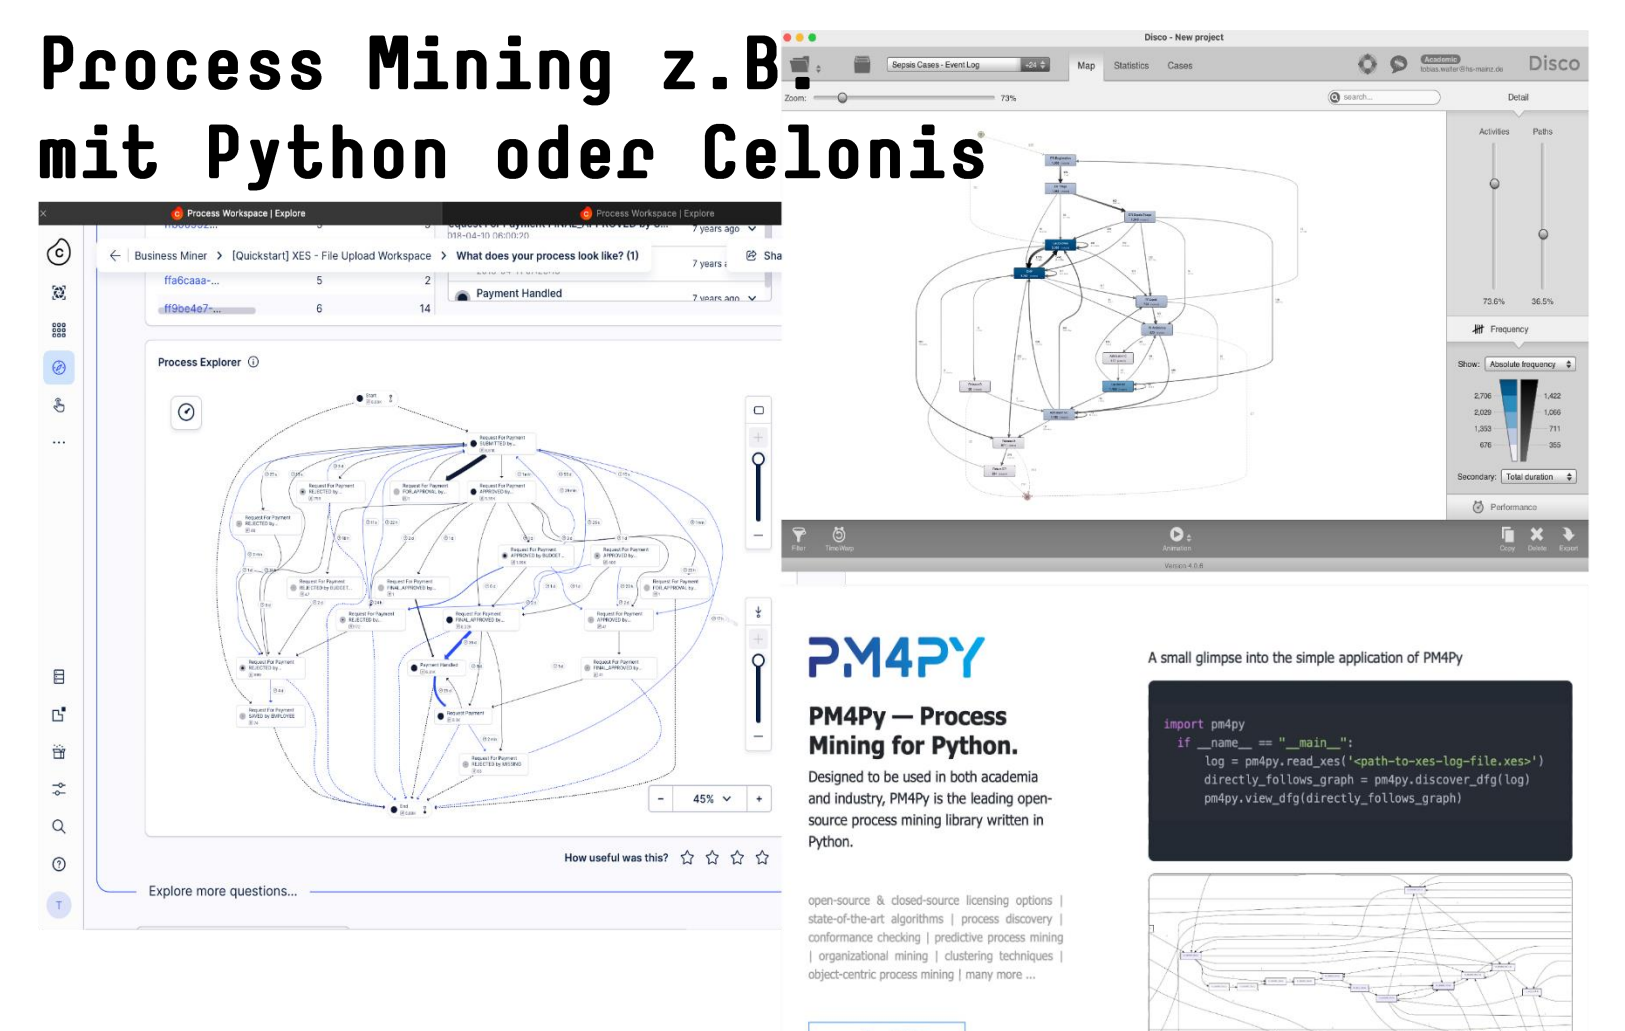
Process Mining z.B. mit Python oder Celonis

Process Workspace | Explore

Process Workspace | Explore

Business Miner > [Quickstart] XES - File Upload Workspace > What does your process look like? (1)

ffa6caaa-... 5 2

ff9be4e7-... 6 14

7 years ago

7 years a

Payment Handled

7 years ago

Sha

Process Explorer

Start

Request For Payment SUBMITTED by...

Request For Payment REJECTED by...

Request For Payment FOR_APPROVAL by...

Request For Payment APPROVED by...

Request For Payment FINAL_APPROVED by...

Payment Handled

Request Payment

Request For Payment SAVED by EMPLOYEE

Request For Payment REJECTED by MISSING

End

45%

How useful was this?

Explore more questions...

Disco - New project

Sepsis Cases - Event Log

Map Statistics Cases

Academic

Disco

Zoom: 73%

search...

Detail

Activities Paths

73.6% 36.5%

Frequency

Show: Absolute frequency

2,706 1,422
2,029 1,066
1,353 711
676 355

Secondary: Total duration

Performance

Filter Time Warp Animation Copy Delete Export

Version 4.0.6

PM4PY

PM4Py — Process Mining for Python.

Designed to be used in both academia and industry, PM4Py is the leading open-source process mining library written in Python.

open-source & closed-source licensing options | state-of-the-art algorithms | process discovery | conformance checking | predictive process mining | organizational mining | clustering techniques | object-centric process mining | many more ...

A small glimpse into the simple application of PM4Py

import pm4py
if __name__ == "__main__":
log = pm4py.read_xes('<path-to-xes-log-file.xes>')
directly_follows_graph = pm4py.discover_dfg(log)
pm4py.view_dfg(directly_follows_graph)